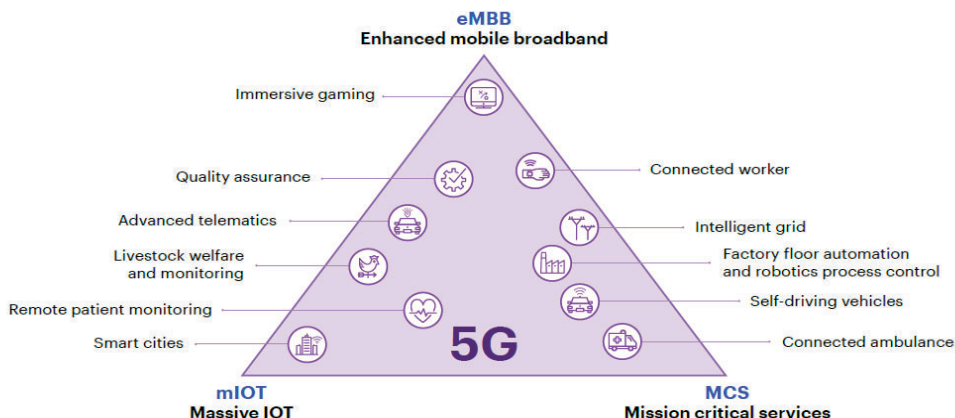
eMBB
Enhanced mobile broadband

Immersive gaming

Quality assurance

Connected worker

Advanced telematics

Intelligent grid

Livestock welfare and monitoring

Factory floor automation and robotics process control

Remote patient monitoring

Self-driving vehicles

Smart cities

5G

Connected ambulance

mIOT
Massive IOT

MCS
Mission critical services